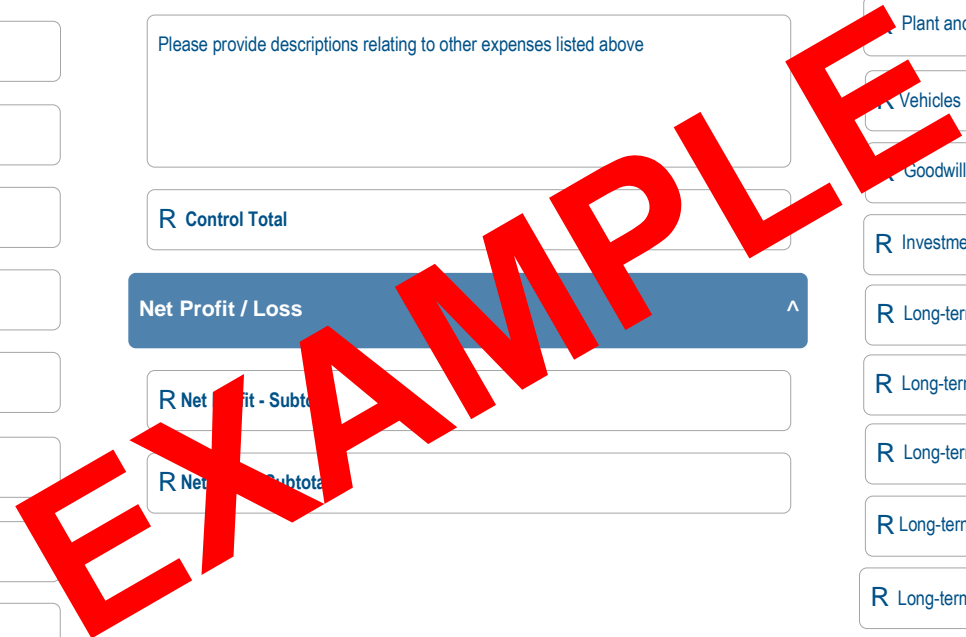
Please provide descriptions relating to other expenses listed above

R Control Total

Net Profit / Loss ^

R Net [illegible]fit - Subto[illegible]

R Net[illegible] Subtota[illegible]

R Plant and

R Vehicles

R Goodwill

R Investme

R Long-ter

R Long-term

R Long-term

R Long-term

R Long-term

EXAMPLE